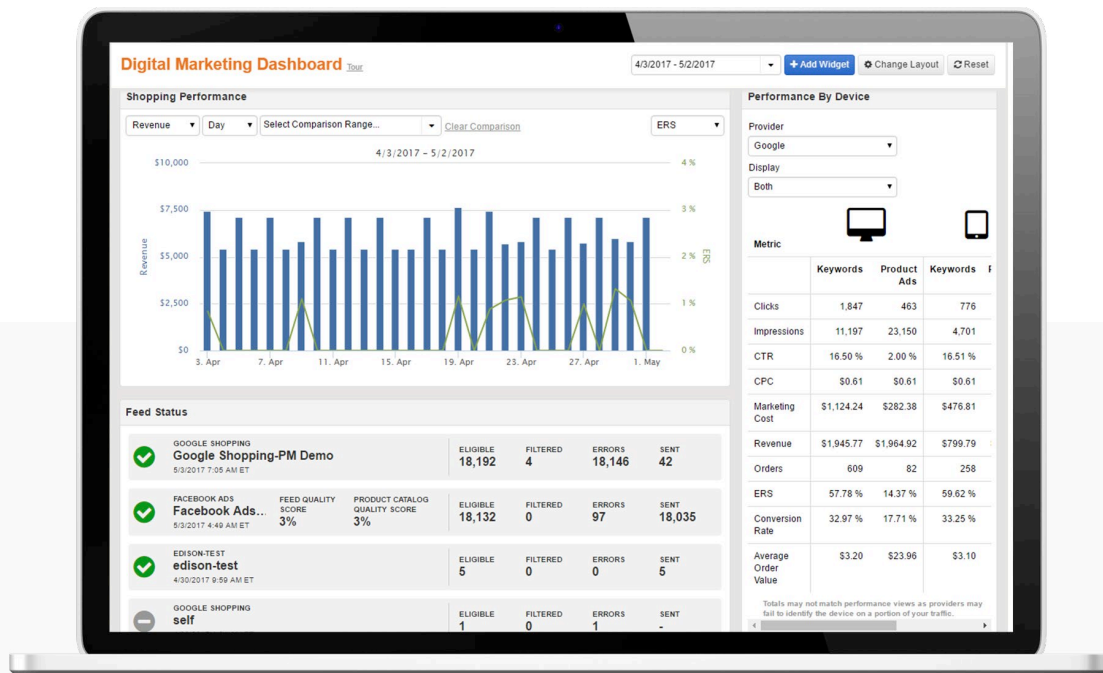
Digital Marketing Dashboard Tour

4/3/2017 - 5/2/2017 + Add Widget Change Layout Reset

Shopping Performance

Revenue Day Select Comparison Range... Clear Comparison ERS

4/3/2017 - 5/2/2017

$10,000 $7,500 $5,000 $2,500 $0

Revenue

4 % 3 % 2 % 1 % 0 %

ERS

3. Apr 7. Apr 11. Apr 15. Apr 19. Apr 23. Apr 27. Apr 1. May

Feed Status

GOOGLE SHOPPING
Google Shopping-PM Demo
5/3/2017 7:05 AM ET
ELIGIBLE 18,192 FILTERED 4 ERRORS 18,146 SENT 42

FACEBOOK ADS
Facebook Ads..
5/3/2017 4:49 AM ET
FEED QUALITY SCORE 3%
PRODUCT CATALOG QUALITY SCORE 3%
ELIGIBLE 18,132 FILTERED 0 ERRORS 97 SENT 18,035

EDISON-TEST
edison-test
4/30/2017 9:59 AM ET
ELIGIBLE 5 FILTERED 0 ERRORS 0 SENT 5

GOOGLE SHOPPING
self
ELIGIBLE 1 FILTERED 0 ERRORS 1 SENT -

Performance By Device

Provider
Google
Display
Both

| Metric | Keywords | Product Ads | Keywords |
|---|---|---|---|
| Clicks | 1,847 | 463 | 776 |
| Impressions | 11,197 | 23,150 | 4,701 |
| CTR | 16.50 % | 2.00 % | 16.51 % |
| CPC | $0.61 | $0.61 | $0.61 |
| Marketing Cost | $1,124.24 | $282.38 | $476.81 |
| Revenue | $1,945.77 | $1,964.92 | $799.79 |
| Orders | 609 | 82 | 258 |
| ERS | 57.78 % | 14.37 % | 59.62 % |
| Conversion Rate | 32.97 % | 17.71 % | 33.25 % |
| Average Order Value | $3.20 | $23.96 | $3.10 |

Totals may not match performance views as providers may fail to identify the device on a portion of your traffic.